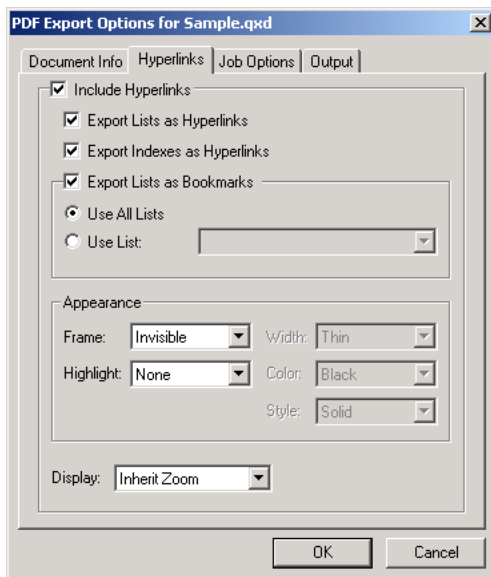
PDF Export Options for Sample.qxd

Document Info | Hyperlinks | Job Options | Output

Include Hyperlinks

Export Lists as Hyperlinks

Export Indexes as Hyperlinks

Export Lists as Bookmarks

Use All Lists

Use List:

Appearance

Frame: Invisible

Width: Thin

Highlight: None

Color: Black

Style: Solid

Display: Inherit Zoom

OK

Cancel